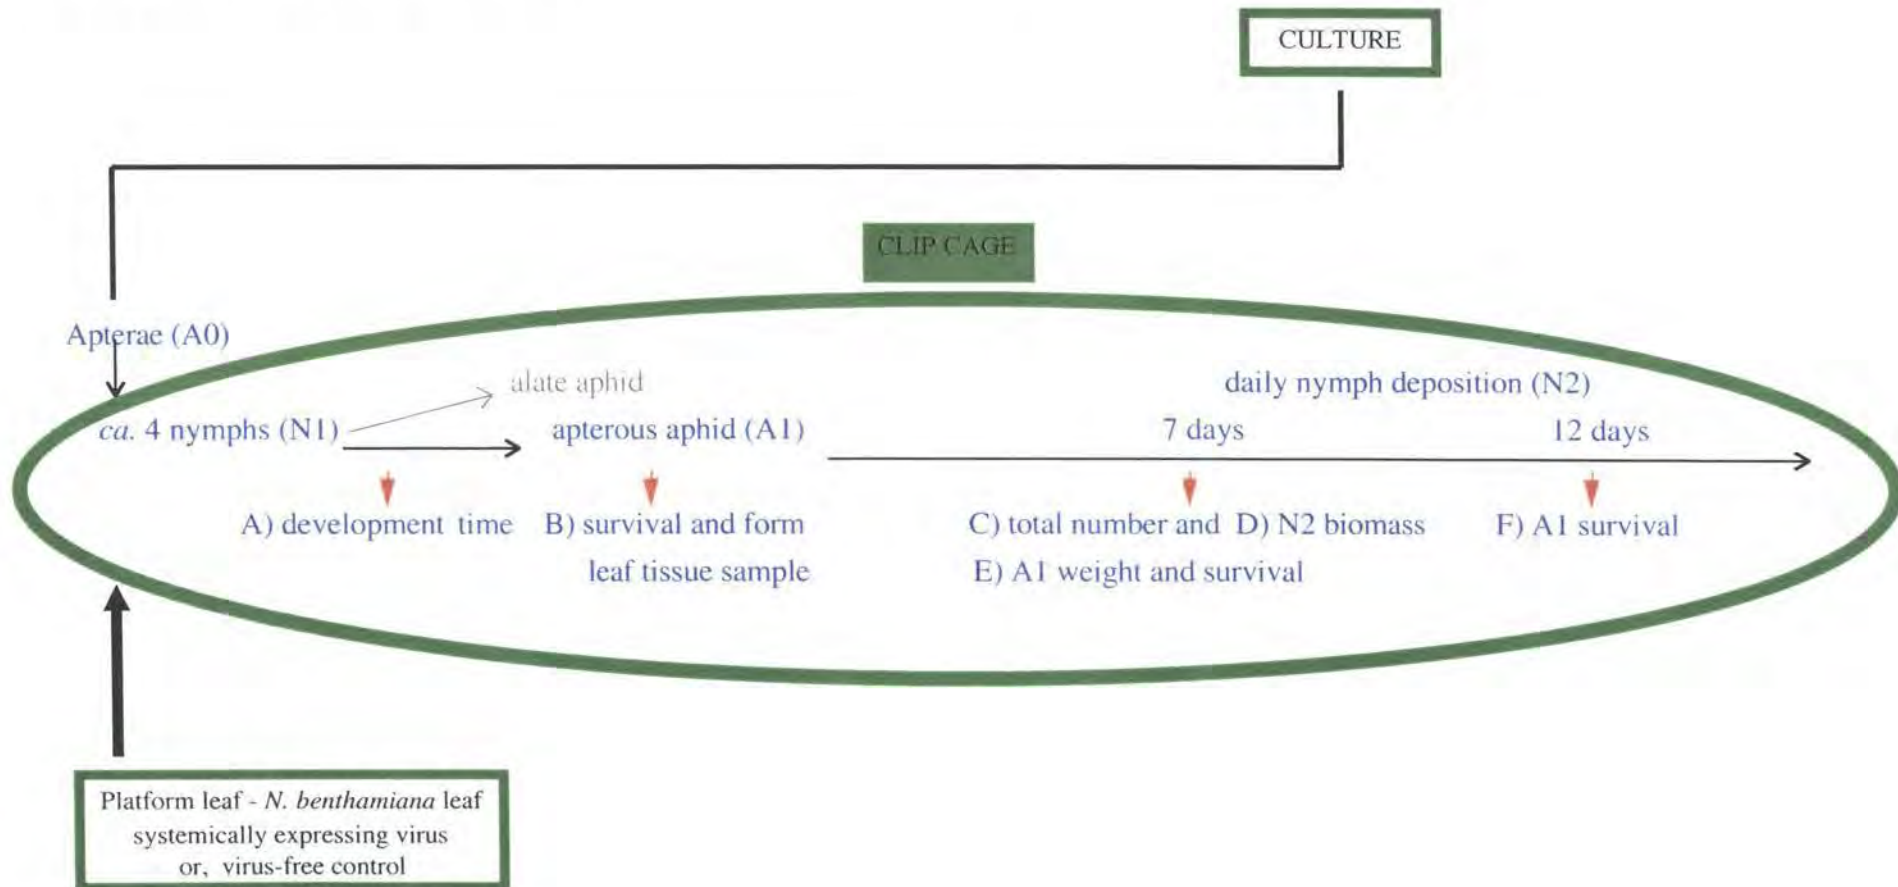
CULTURE

CLIP CAGE

Apterae (A0)

alate aphid

daily nymph deposition (N2)

*ca.* 4 nymphs (N1)

apterous aphid (A1)

7 days

12 days

A) development time

B) survival and form

leaf tissue sample

C) total number and D) N2 biomass

E) A1 weight and survival

F) A1 survival

Platform leaf - *N. benthamiana* leaf systemically expressing virus or, virus-free control